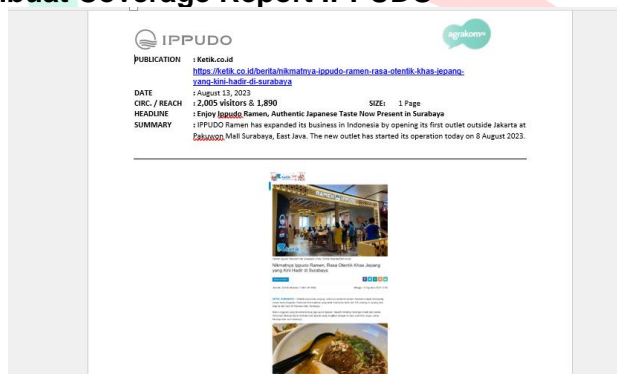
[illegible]buat Coverage Report IPPUDO

IPPUDO

agrakom

PUBLICATION : Ketik.co.id
https://ketik.co.id/berita/nikmatnya-ippudo-ramen-rasa-otentik-khas-jepang-yang-kini-hadir-di-surabaya

DATE : August 13, 2023

CIRC. / REACH : 2,005 visitors & 1,890 SIZE: 1 Page

HEADLINE : Enjoy Ippudo Ramen, Authentic Japanese Taste Now Present in Surabaya

SUMMARY : IPPUDO Ramen has expanded its business in Indonesia by opening its first outlet outside Jakarta at Pakuwon Mall Surabaya, East Java. The new outlet has started its operation today on 8 August 2023.

Nikmatnya Ippudo Ramen, Rasa Otentik Khas Jepang yang Kini Hadir di Surabaya

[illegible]